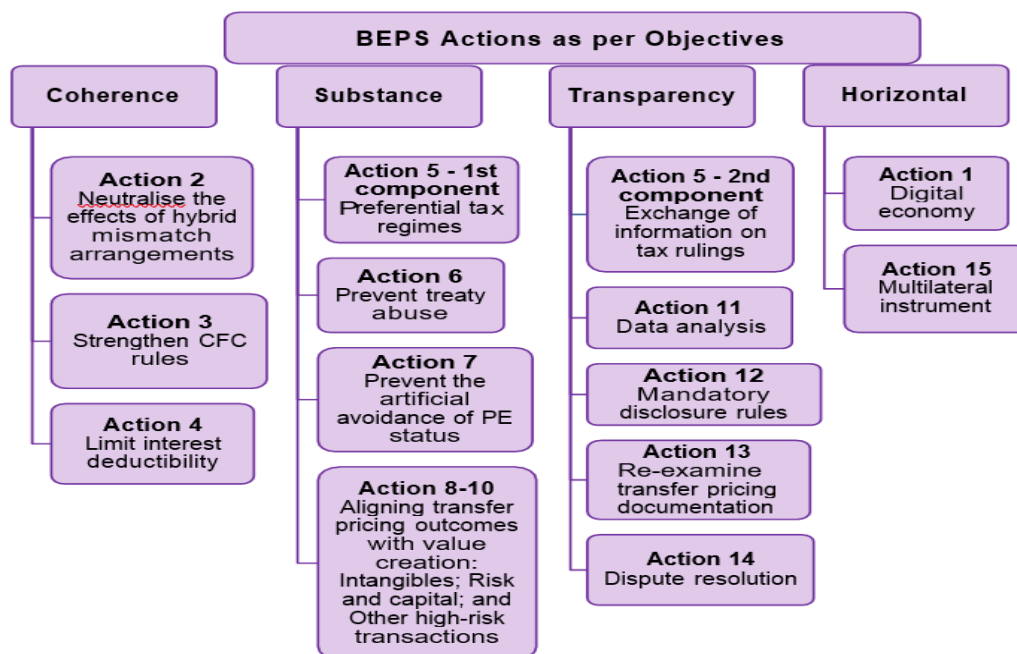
BEPS Actions as per Objectives

Coherence

Action 2
Neutralise the effects of hybrid mismatch arrangements

Action 3
Strengthen CFC rules

Action 4
Limit interest deductibility

Substance

Action 5 - 1st component
Preferential tax regimes

Action 6
Prevent treaty abuse

Action 7
Prevent the artificial avoidance of PE status

Action 8-10
Aligning transfer pricing outcomes with value creation: Intangibles; Risk and capital; and Other high-risk transactions

Transparency

Action 5 - 2nd component
Exchange of information on tax rulings

Action 11
Data analysis

Action 12
Mandatory disclosure rules

Action 13
Re-examine transfer pricing documentation

Action 14
Dispute resolution

Horizontal

Action 1
Digital economy

Action 15
Multilateral instrument